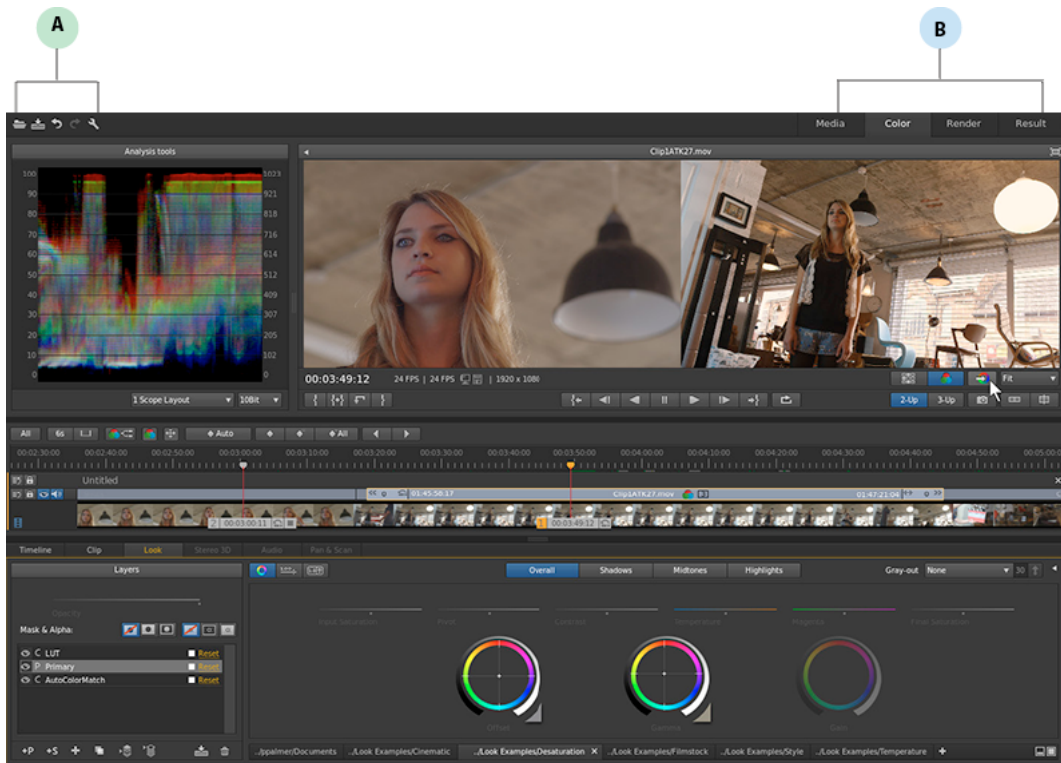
A

B

Media | Color | Render | Result

Analysis tools

100
90
80
70
60
50
40
30
20
10
0

1023
921
818
716
614
512
409
307
205
102
0

1 Scope Layout
10bit

Clip1ATK27.mov

00:03:49:12   24 FPS | 24 FPS | 1920 x 1080

Fit

2-Up   3-Up

All   6s   Auto   All

00:02:30:00   00:02:40:00   00:02:50:00   00:03:00:00   00:03:10:00   00:03:20:00   00:03:30:00   00:03:40:00   00:03:50:00   00:04:00:00   00:04:10:00   00:04:20:00   00:04:30:00   00:04:40:00   00:04:50:00   00:05:00:0

Untitled

01:45:58:17   Clip1ATK27.mov   01:47:21:04

2   00:03:00:11
1   00:03:49:12

Timeline   Clip   Look   Stereo 3D   Audio   Pan & Scan

Layers

Opacity

Mask & Alpha:

C LUT   Reset
P Primary   Reset
C AutoColorMatch   Reset

Overall   Shadows   Midtones   Highlights

Gray-out   None   30

Fade Saturation   Print   Contrast   Temperature   Magenta   Peak Saturation

Offset   Gamma   Gain

+P   +S

../ppalmer/Documents   ../Look Examples/Cinematic   ../Look Examples/Desaturation   ../Look Examples/Filmstock   ../Look Examples/Style   ../Look Examples/Temperature